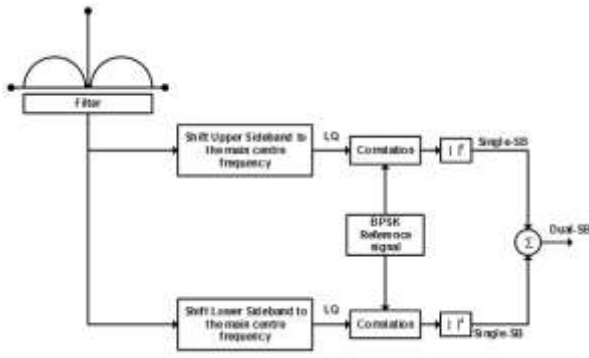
Filter

Shift Upper Sideband to the main centre frequency

I,Q

Correlation

$|\cdot|^2$

Single-SB

BPSK Reference signal

$\Sigma$

Dual-SB

Shift Lower Sideband to the main centre frequency

I,Q

Correlation

$|\cdot|^2$

Single-SB